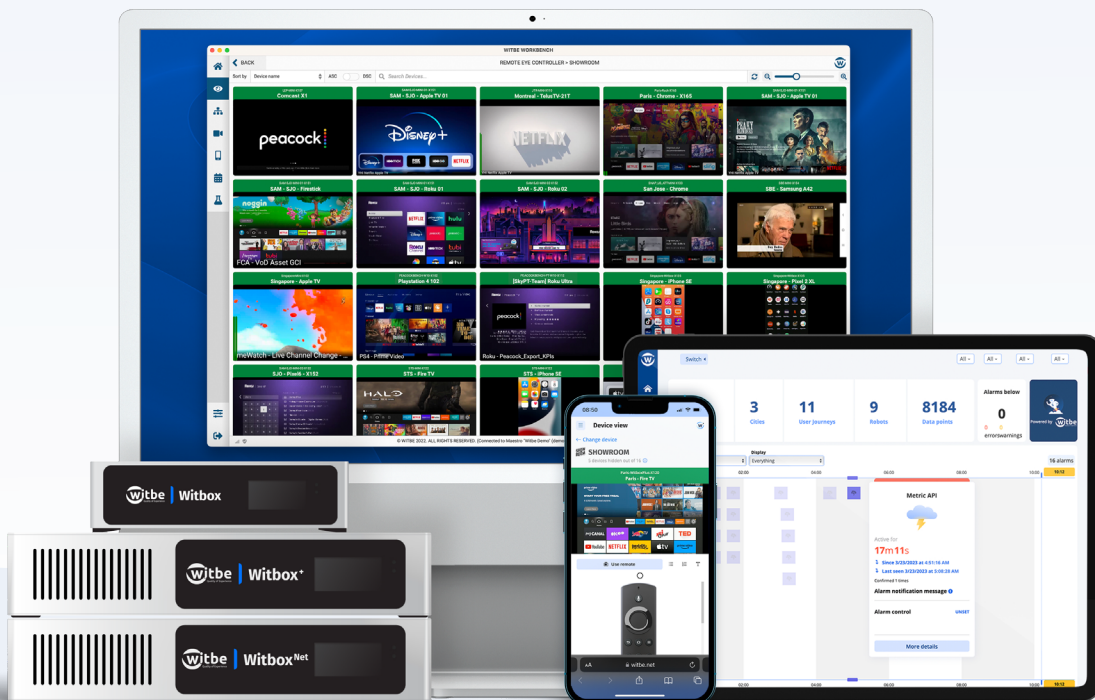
WITBE WORKBENCH
BACK
REMOTE EYE CONTROLLER > SHOWROOM
Sort by Device name ASC DSC Search Devices...

Comcast X1
SAM - SJO - Apple TV 01
Montreal - TelusTV-21T
Paris - Chrome - X165
SAM - SJO - Apple TV 01
SAM - SJO - Firestick
SAM - SJO - Roku 01
SAM - SJO - Roku 02
San Jose - Chrome
SBE - Samsung A42
FCA - VoD Asset GCI
Singapore - Apple TV
Playstation 4 102
[SkyPT-Team] Roku Ultra
Singapore - iPhone SE
Singapore - Pixel 3 XL
meWatch - Live Channel Change - ...
PS4 - Prime Video
Roku - Peacock_Export_KPIs
SJO - Pixel6 - X152
STS - Fire TV
STS - iPhone SE

© WITBE 2022 . ALL RIGHTS RESERVED. (Connected to Maestro "Witbe Demo"

peacock
Disney+
NETFLIX

Witbe Witbox
Witbe Witbox+
Witbe WitboxNet

08:50
Device view
Change device
SHOWROOM
Paris - Fire TV
Use remote
AA witbe.net

Switch
All All All All
3 Cities
11 User journeys
9 Robots
8184 Data points
Alarms below
0 errors 0 warnings
Powered by witbe
Display Everything
16 alarms
Metric API
Active for
17m11s
Since 3/23/2023 at 4:51:16 AM
Last seen 3/23/2023 at 5:08:28 AM
Confirmed 1 times
Alarm notification message
Alarm control UNSET
More details